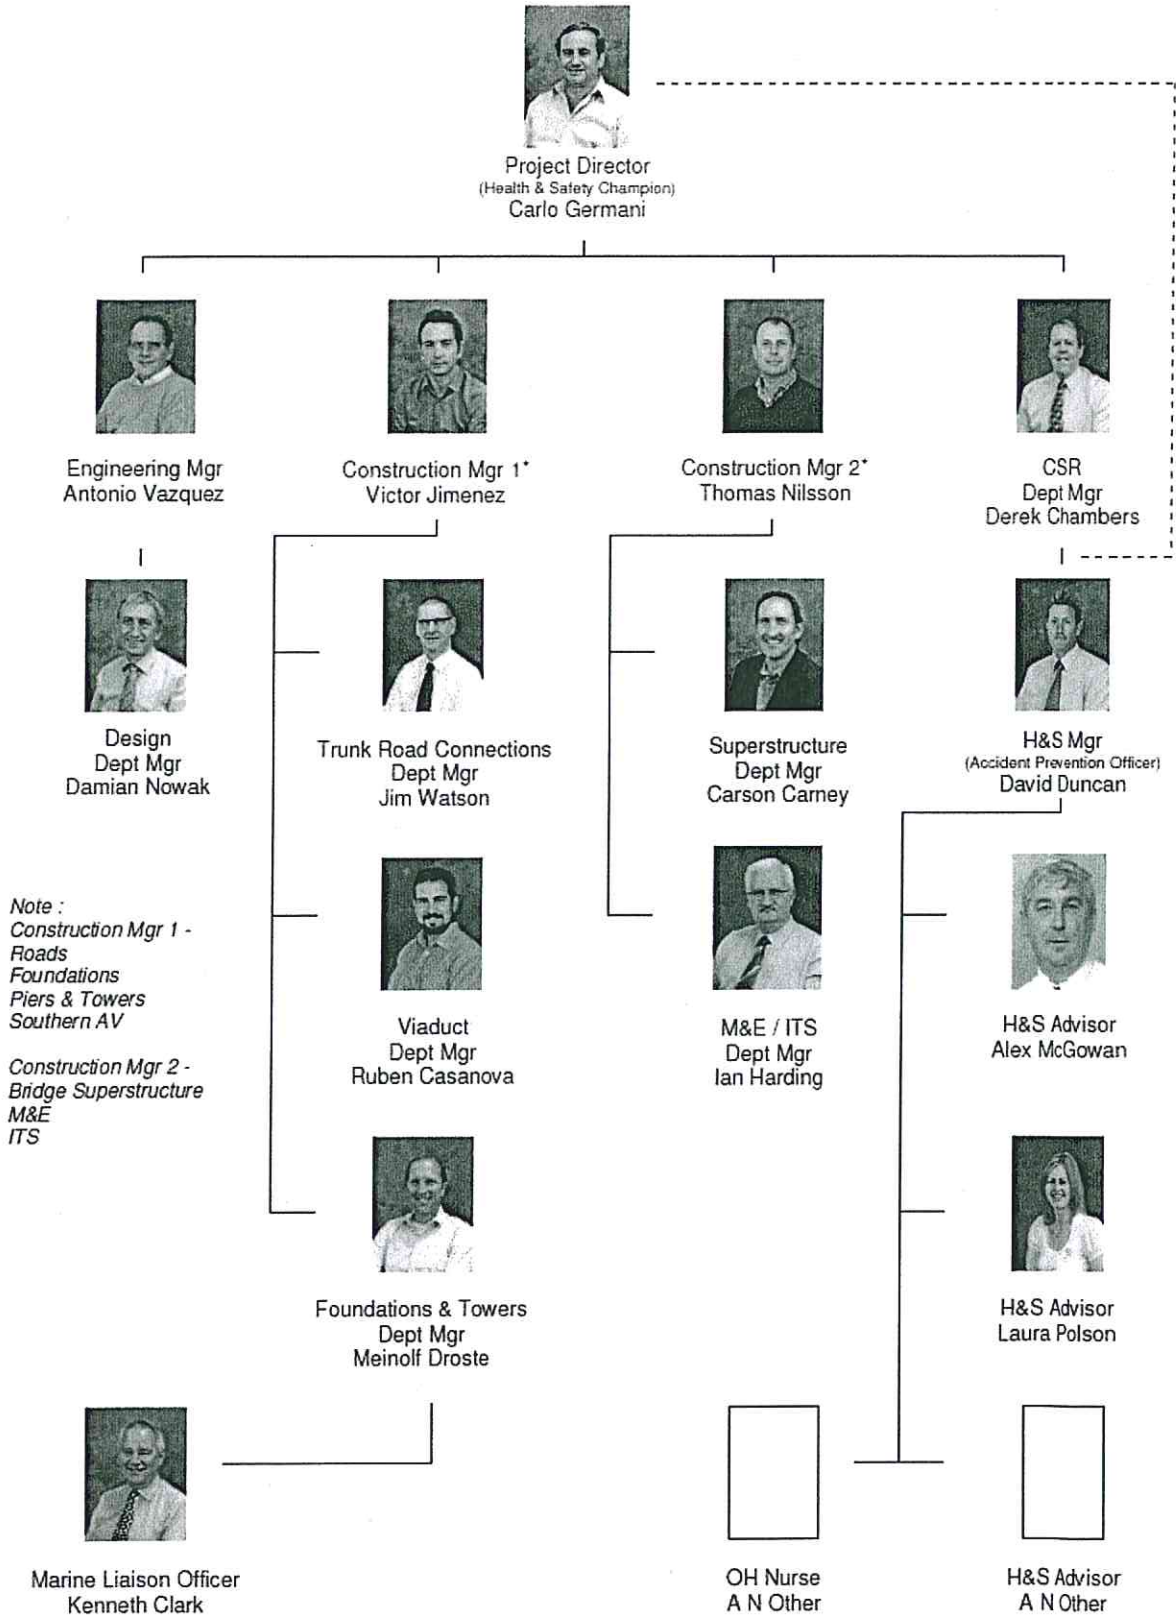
Project Director
(Health & Safety Champion)
Carlo Germani

Engineering Mgr
Antonio Vazquez

Construction Mgr 1*
Victor Jimenez

Construction Mgr 2*
Thomas Nilsson

CSR
Dept Mgr
Derek Chambers

Design
Dept Mgr
Damian Nowak

Trunk Road Connections
Dept Mgr
Jim Watson

Superstructure
Dept Mgr
Carson Carney

H&S Mgr
(Accident Prevention Officer)
David Duncan

Note :
Construction Mgr 1 -
Roads
Foundations
Piers & Towers
Southern AV

Construction Mgr 2 -
Bridge Superstructure
M&E
ITS

Viaduct
Dept Mgr
Ruben Casanova

M&E / ITS
Dept Mgr
Ian Harding

H&S Advisor
Alex McGowan

Foundations & Towers
Dept Mgr
Meinolf Droste

H&S Advisor
Laura Polson

Marine Liaison Officer
Kenneth Clark

OH Nurse
A N Other

H&S Advisor
A N Other